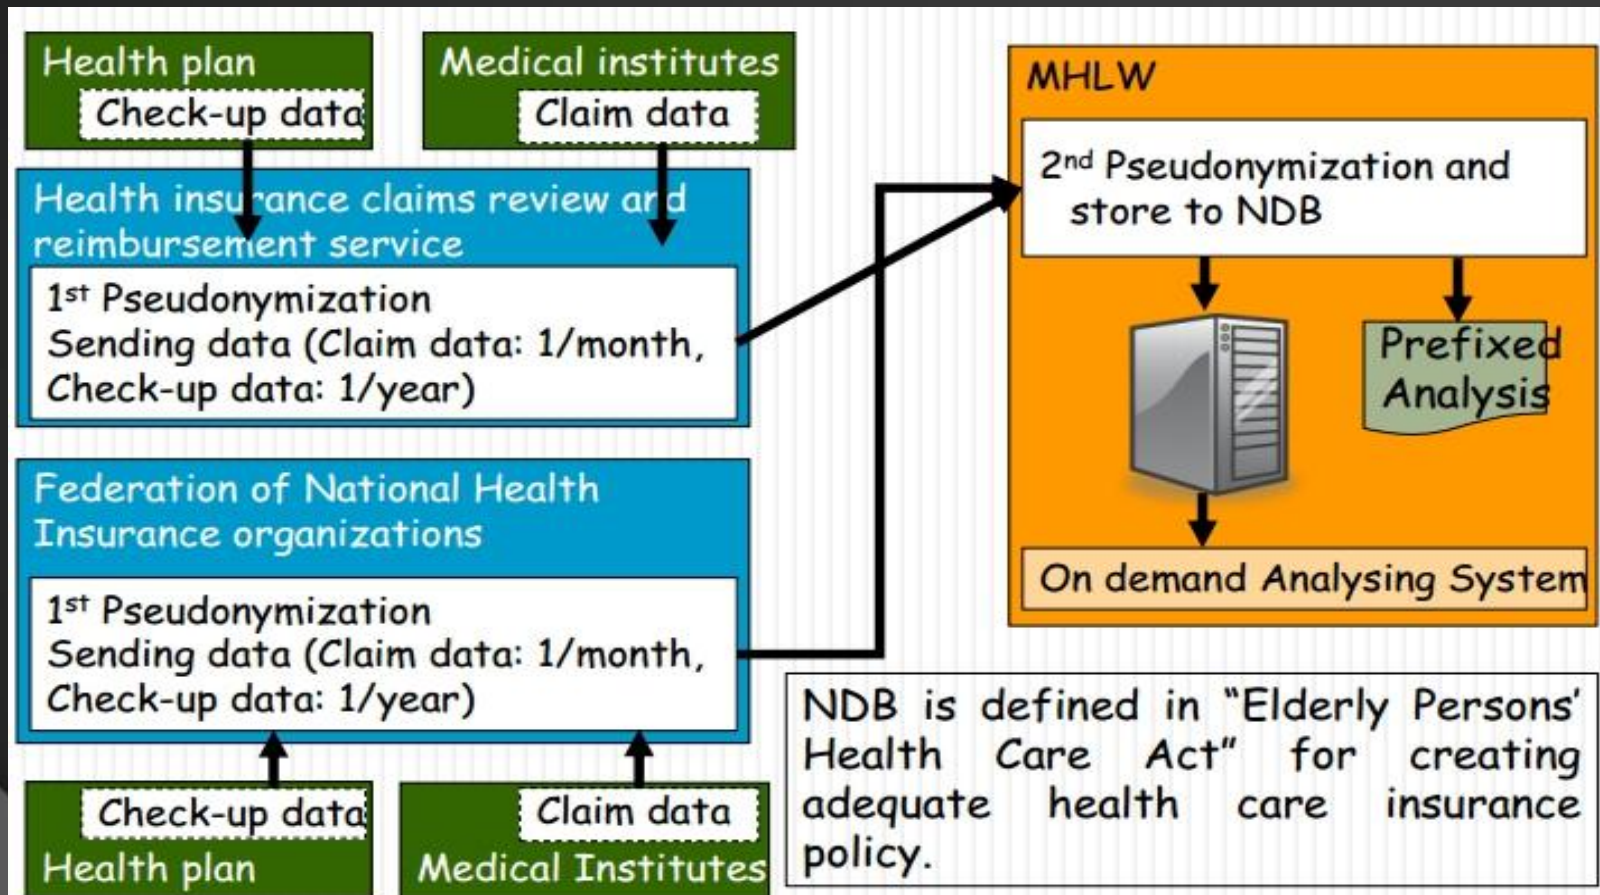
Health plan
Check-up data

Medical institutes
Claim data

Health insurance claims review and reimbursement service

1st Pseudonymization
Sending data (Claim data: 1/month, Check-up data: 1/year)

Federation of National Health Insurance organizations

1st Pseudonymization
Sending data (Claim data: 1/month, Check-up data: 1/year)

Check-up data
Health plan

Claim data
Medical Institutes

MHLW

2nd Pseudonymization and store to NDB

Prefixed Analysis

On demand Analysing System

NDB is defined in "Elderly Persons' Health Care Act" for creating adequate health care insurance policy.